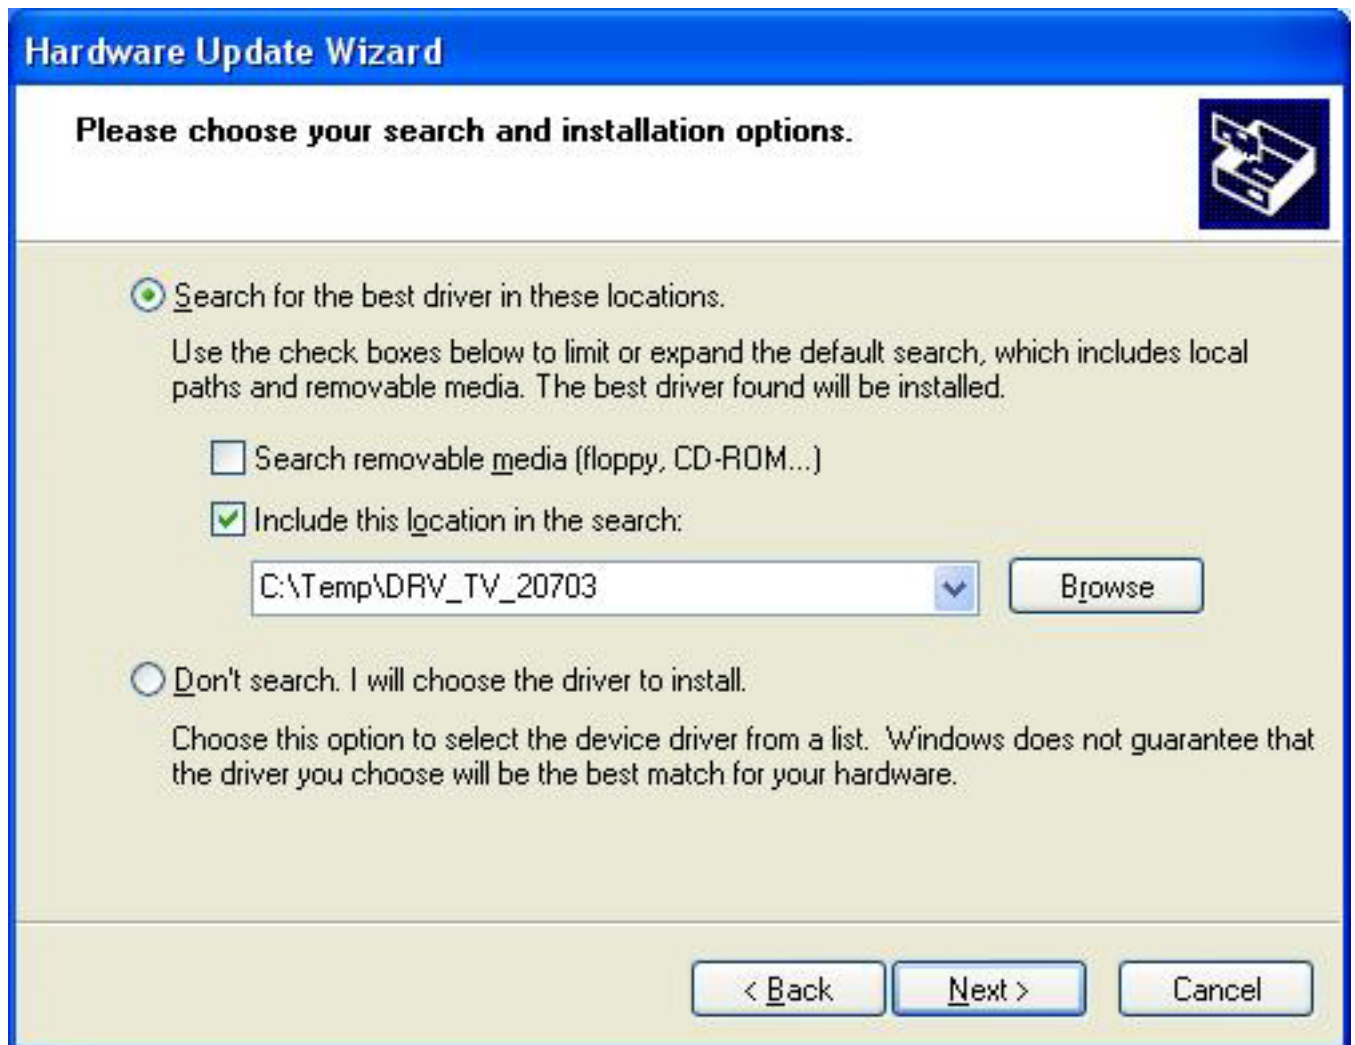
Hardware Update Wizard

Please choose your search and installation options.

Search for the best driver in these locations.

Use the check boxes below to limit or expand the default search, which includes local paths and removable media. The best driver found will be installed.

Search removable media (floppy, CD-ROM...)

Include this location in the search:

C:\Temp\DRV_TV_20703

Browse

Don't search. I will choose the driver to install.

Choose this option to select the device driver from a list. Windows does not guarantee that the driver you choose will be the best match for your hardware.

< Back

Next >

Cancel